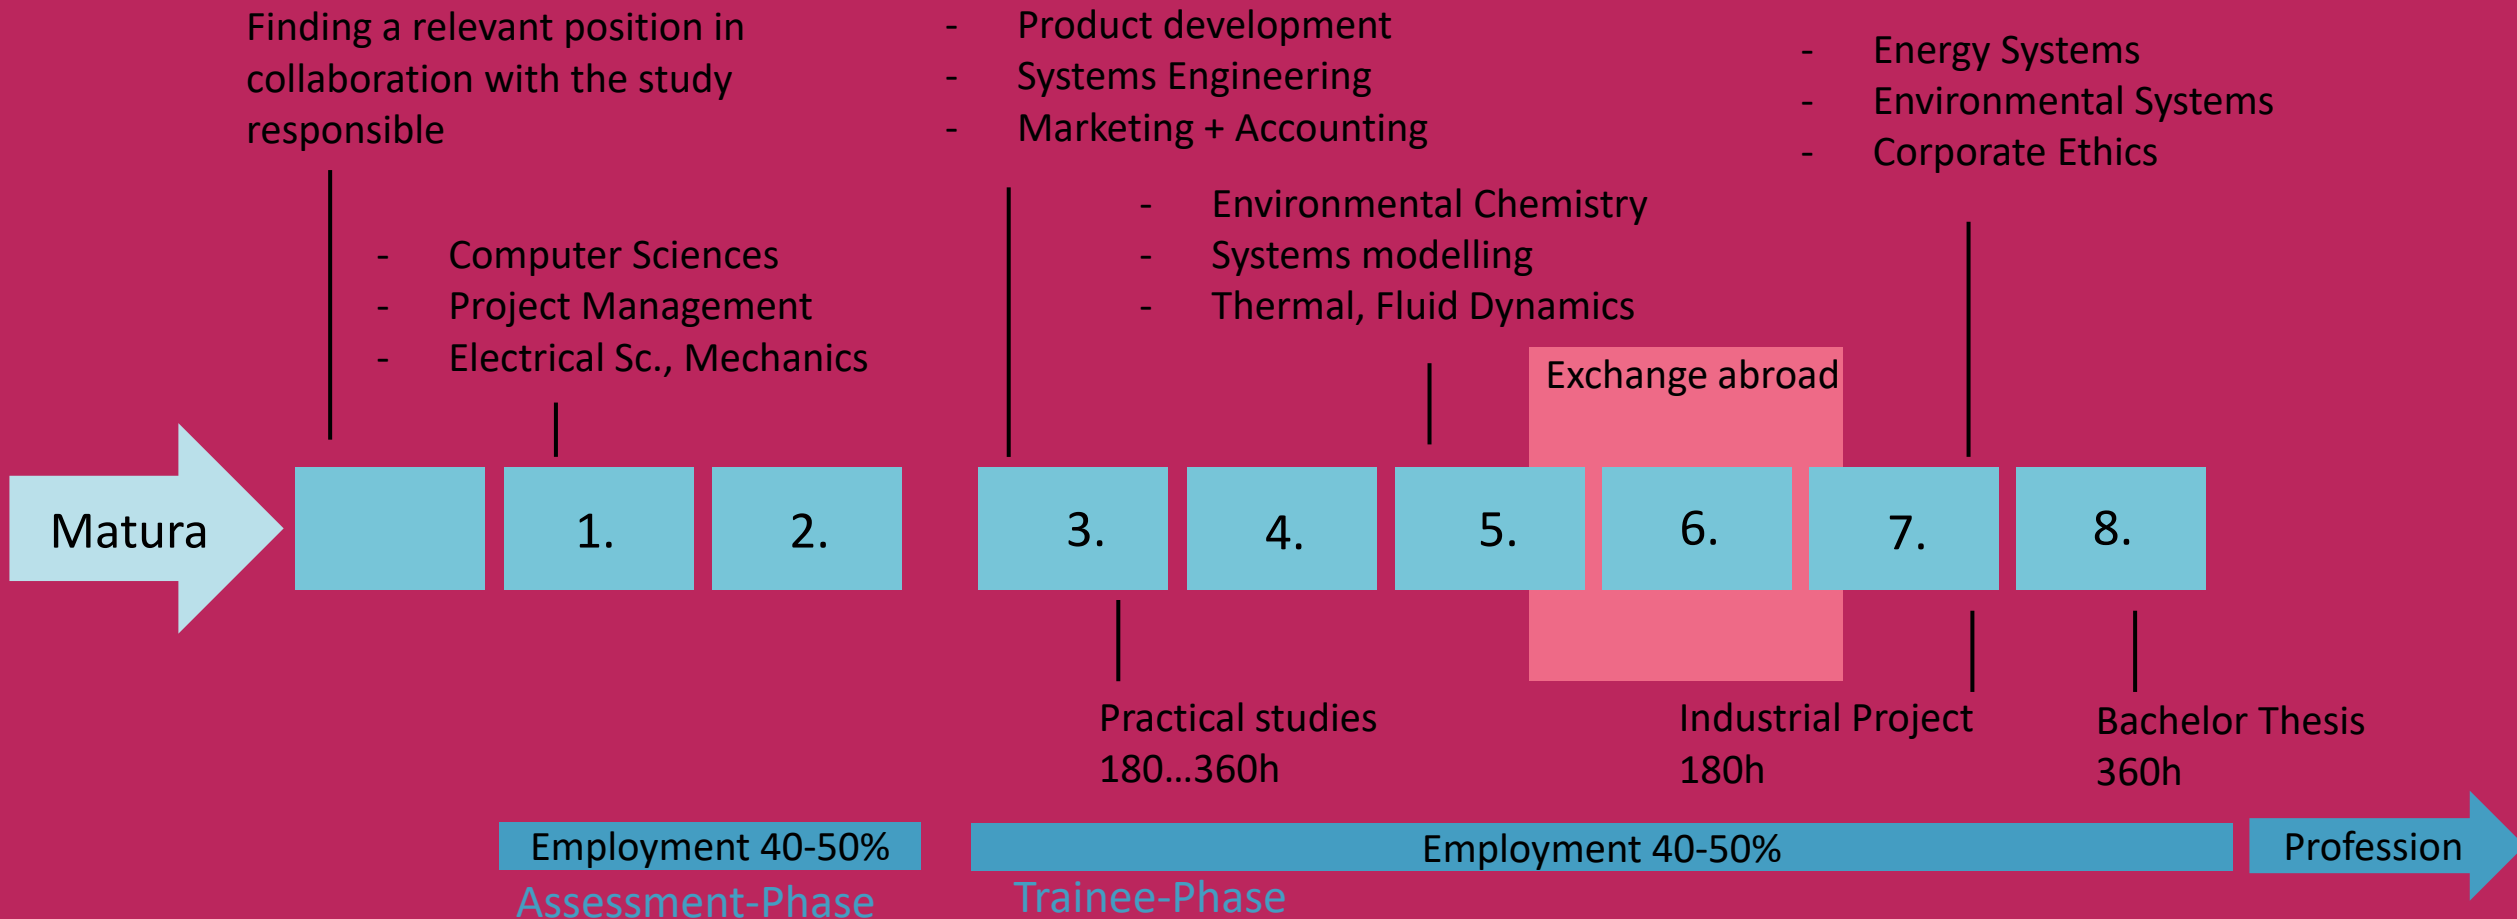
Finding a relevant position in collaboration with the study responsible

- Product development
- Systems Engineering
- Marketing + Accounting

- Energy Systems
- Environmental Systems
- Corporate Ethics

- Environmental Chemistry
- Systems modelling
- Thermal, Fluid Dynamics

- Computer Sciences
- Project Management
- Electrical Sc., Mechanics

Exchange abroad

Matura

1.

2.

3.

4.

5.

6.

7.

8.

Practical studies
180...360h

Industrial Project
180h

Bachelor Thesis
360h

Employment 40-50%

Assessment-Phase

Employment 40-50%

Trainee-Phase

Profession